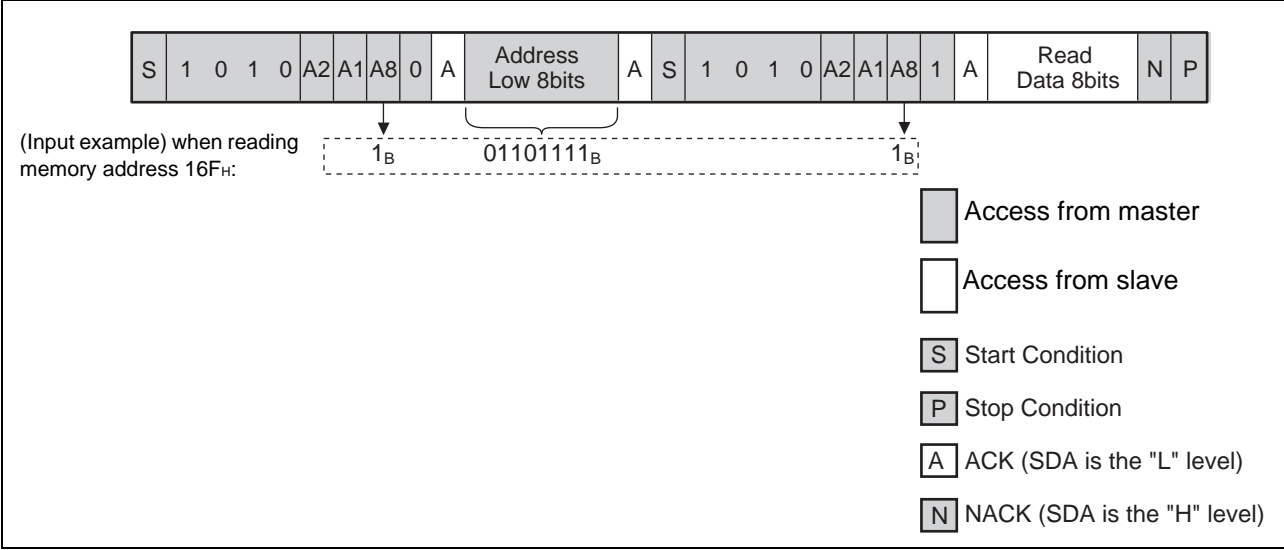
| S | 1 | 0 | 1 | 0 | A2 | A1 | A8 | 0 | A | Address Low 8bits | A | S | 1 | 0 | 1 | 0 | A2 | A1 | A8 | 1 | A | Read Data 8bits | N | P |
|---|---|---|---|---|---|---|---|---|---|---|---|---|---|---|---|---|---|---|---|---|---|---|---|---|

(Input example) when reading memory address $16F_H$:

$1_B$ $01101111_B$ $1_B$

Access from master

Access from slave

S Start Condition

P Stop Condition

A ACK (SDA is the "L" level)

N NACK (SDA is the "H" level)